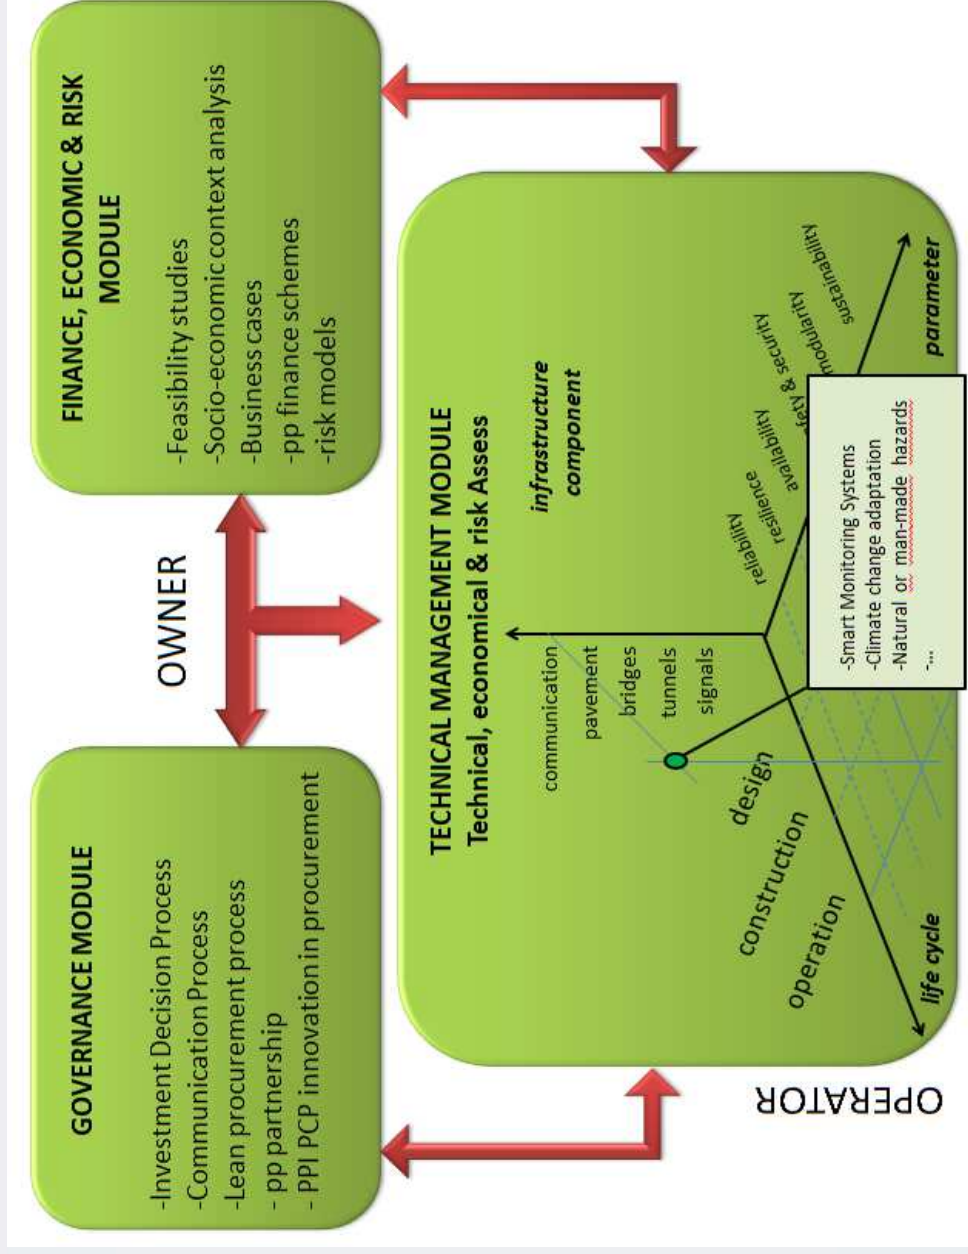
FINANCE, ECONOMIC & RISK MODULE

-Feasibility studies
-Socio-economic context analysis
-Business cases
-pp finance schemes
-risk models

OWNER

GOVERNANCE MODULE

-Investment Decision Process
-Communication Process
-Lean procurement process
- pp partnership
- PPI PCP innovation in procurement

TECHNICAL MANAGEMENT MODULE
Technical, economical & risk Assess

infrastructure component

communication
pavement
bridges
tunnels
signals

reliability
resilience
availability
safety & security
modularity
sustainability

parameter

-Smart Monitoring Systems
-Climate change adaptation
-Natural or man-made hazards
-...

design
construction
operation

life cycle

OPERATOR